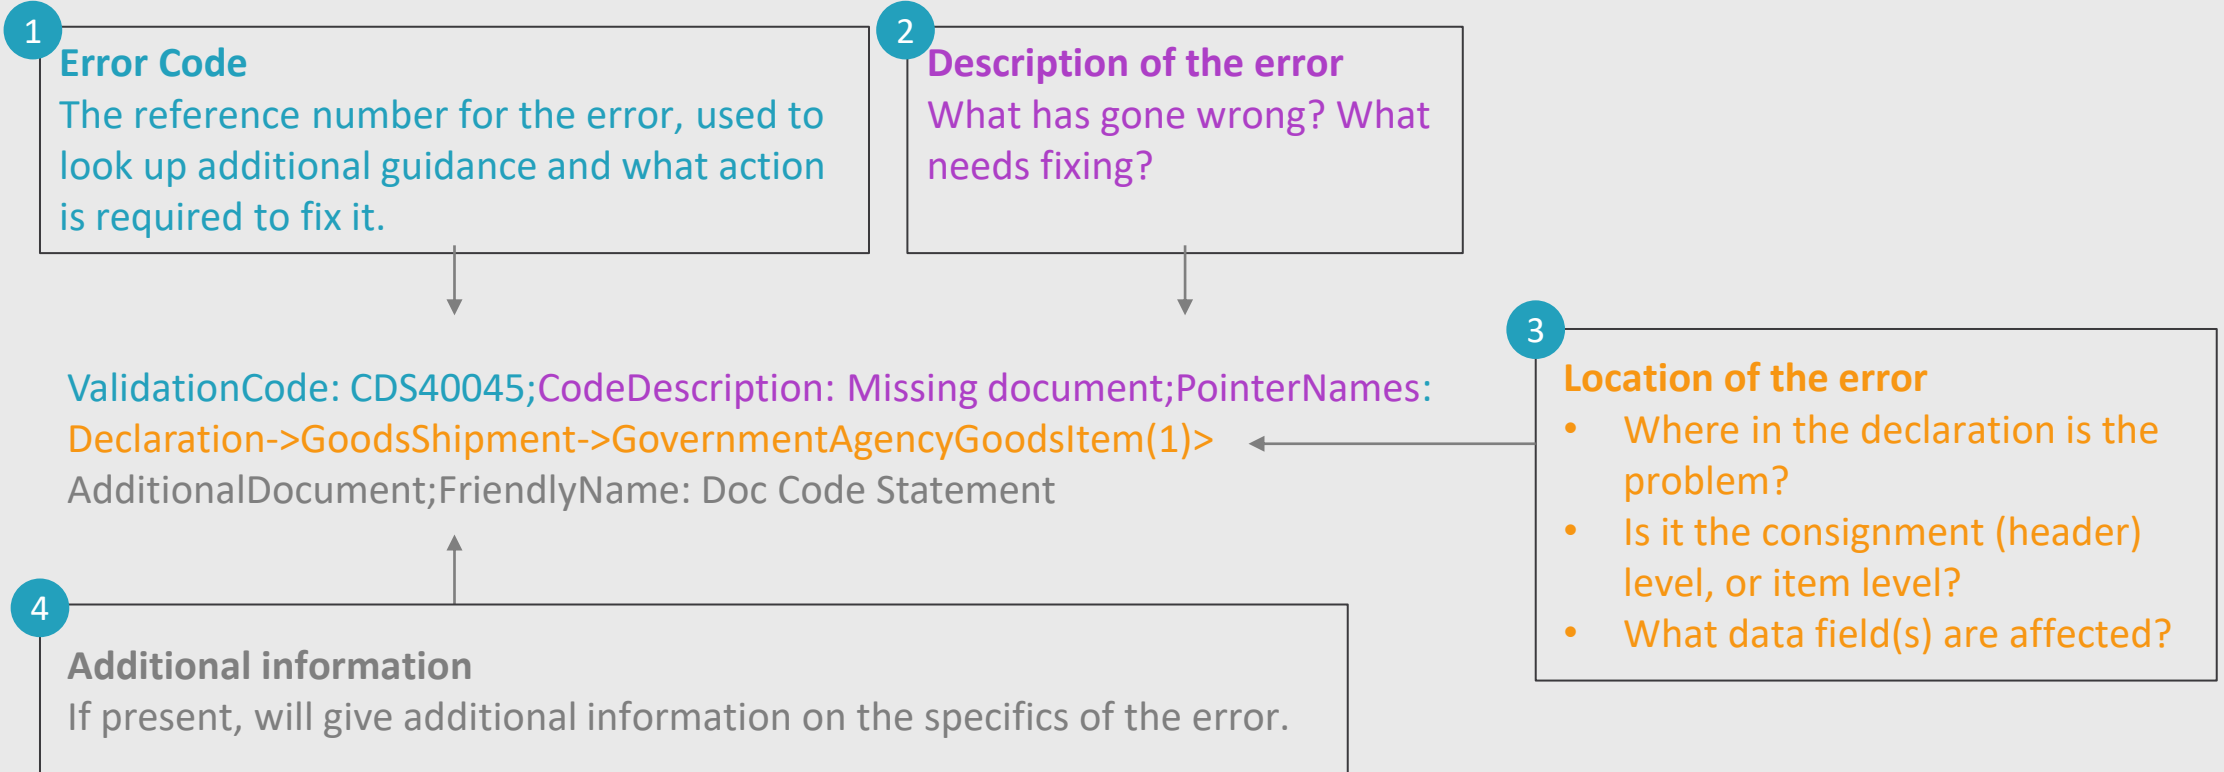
1

Error Code

The reference number for the error, used to look up additional guidance and what action is required to fix it.

2

Description of the error

What has gone wrong? What needs fixing?

ValidationCode: CDS40045;CodeDescription: Missing document;PointerNames: Declaration->GoodsShipment->GovernmentAgencyGoodsItem(1)> AdditionalDocument;FriendlyName: Doc Code Statement

3

Location of the error

- Where in the declaration is the problem?
- Is it the consignment (header) level, or item level?
- What data field(s) are affected?

4

Additional information

If present, will give additional information on the specifics of the error.